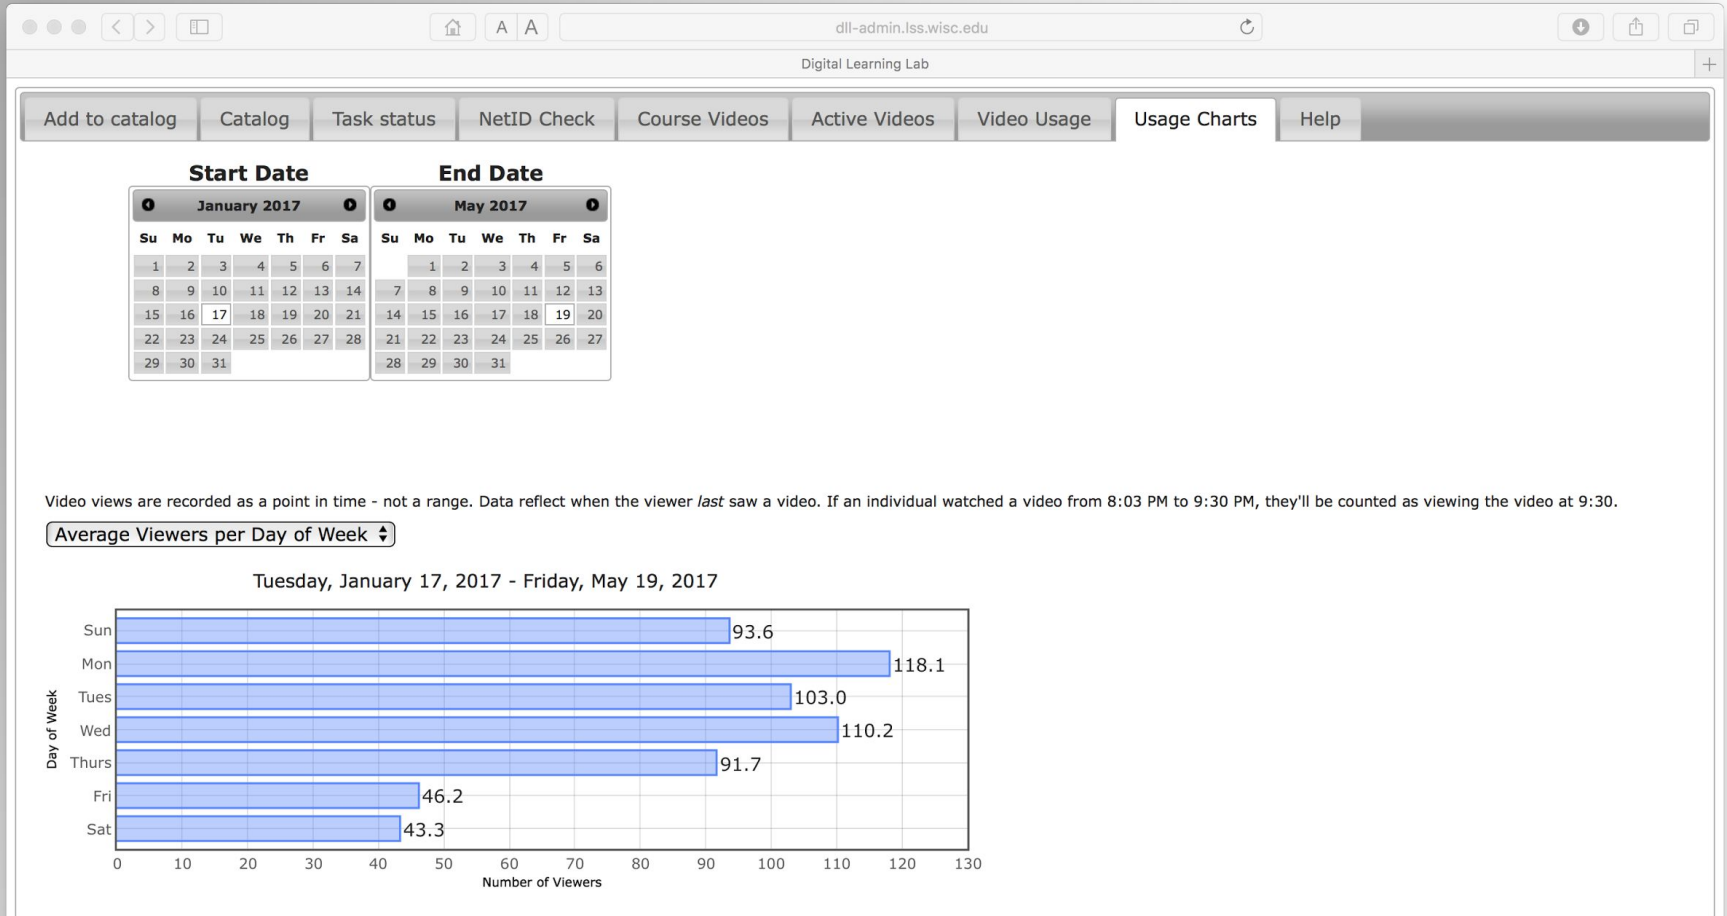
A A dll-admin.lss.wisc.edu

Digital Learning Lab

Add to catalog | Catalog | Task status | NetID Check | Course Videos | Active Videos | Video Usage | Usage Charts | Help

**Start Date**

January 2017

| Su | Mo | Tu | We | Th | Fr | Sa |
|---|---|---|---|---|---|---|
| 1 | 2 | 3 | 4 | 5 | 6 | 7 |
| 8 | 9 | 10 | 11 | 12 | 13 | 14 |
| 15 | 16 | 17 | 18 | 19 | 20 | 21 |
| 22 | 23 | 24 | 25 | 26 | 27 | 28 |
| 29 | 30 | 31 | | | | |

**End Date**

May 2017

| Su | Mo | Tu | We | Th | Fr | Sa |
|---|---|---|---|---|---|---|
| | 1 | 2 | 3 | 4 | 5 | 6 |
| 7 | 8 | 9 | 10 | 11 | 12 | 13 |
| 14 | 15 | 16 | 17 | 18 | 19 | 20 |
| 21 | 22 | 23 | 24 | 25 | 26 | 27 |
| 28 | 29 | 30 | 31 | | | |

Video views are recorded as a point in time - not a range. Data reflect when the viewer *last* saw a video. If an individual watched a video from 8:03 PM to 9:30 PM, they'll be counted as viewing the video at 9:30.

Average Viewers per Day of Week

Tuesday, January 17, 2017 - Friday, May 19, 2017

Day of Week

Sun 93.6
Mon 118.1
Tues 103.0
Wed 110.2
Thurs 91.7
Fri 46.2
Sat 43.3

0 10 20 30 40 50 60 70 80 90 100 110 120 130

Number of Viewers